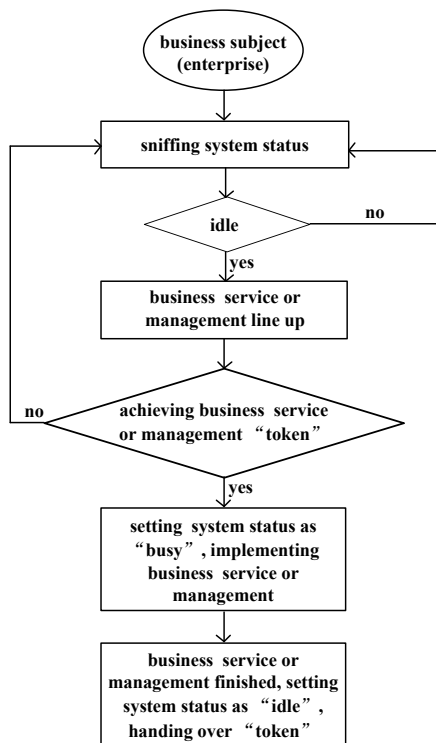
business subject (enterprise)

sniffing system status

idle

no

yes

business service or management line up

no

achieving business service or management “token”

yes

setting system status as “busy”, implementing business service or management

business service or management finished, setting system status as “idle”, handing over “token”